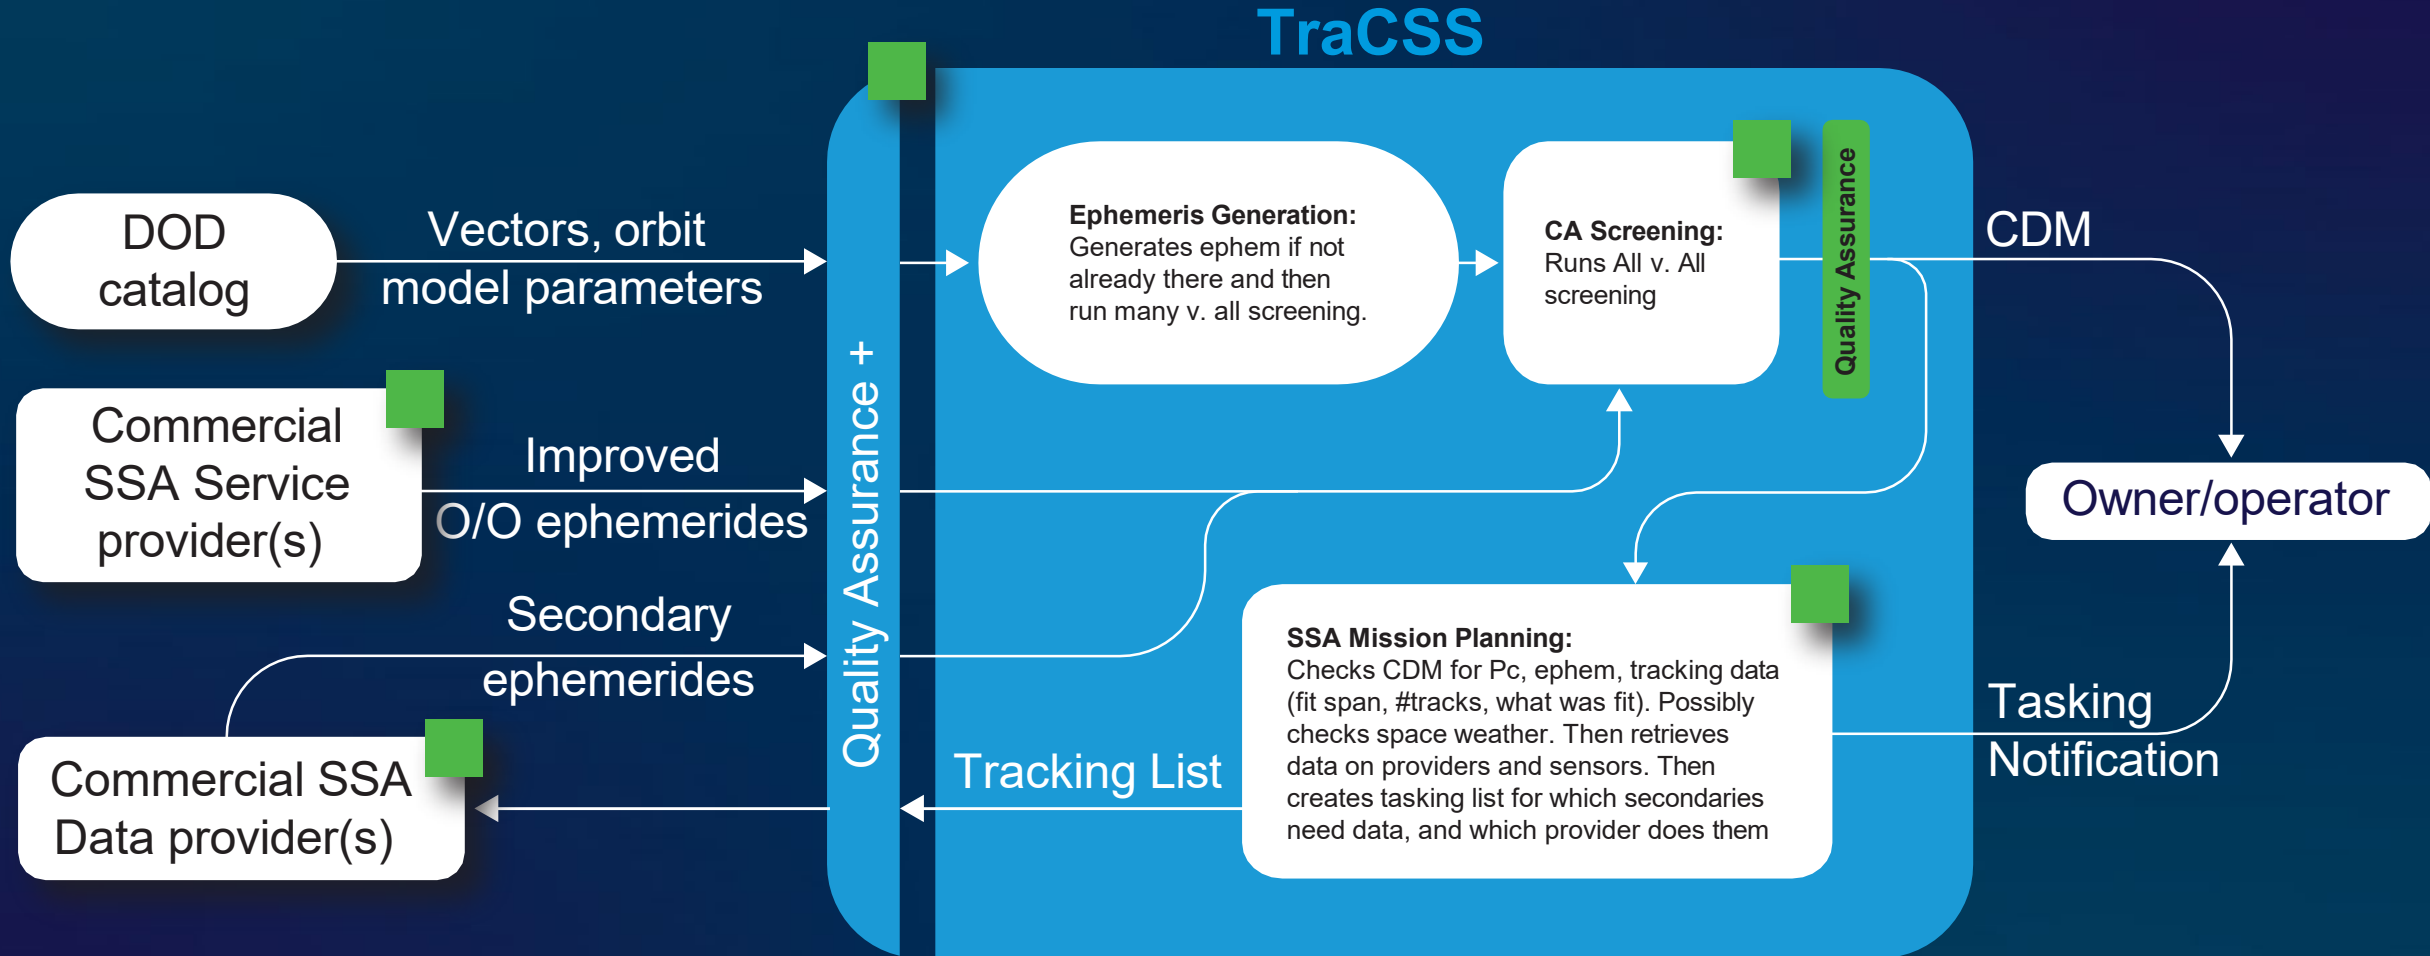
TraCSS

DOD catalog

Vectors, orbit model parameters

Commercial SSA Service provider(s)

Improved O/O ephemerides

Secondary ephemerides

Commercial SSA Data provider(s)

Quality Assurance +

Ephemeris Generation: Generates ephem if not already there and then run many v. all screening.

CA Screening: Runs All v. All screening

Quality Assurance

CDM

Owner/operator

SSA Mission Planning: Checks CDM for Pc, ephem, tracking data (fit span, #tracks, what was fit). Possibly checks space weather. Then retrieves data on providers and sensors. Then creates tasking list for which secondaries need data, and which provider does them

Tracking List

Tasking Notification